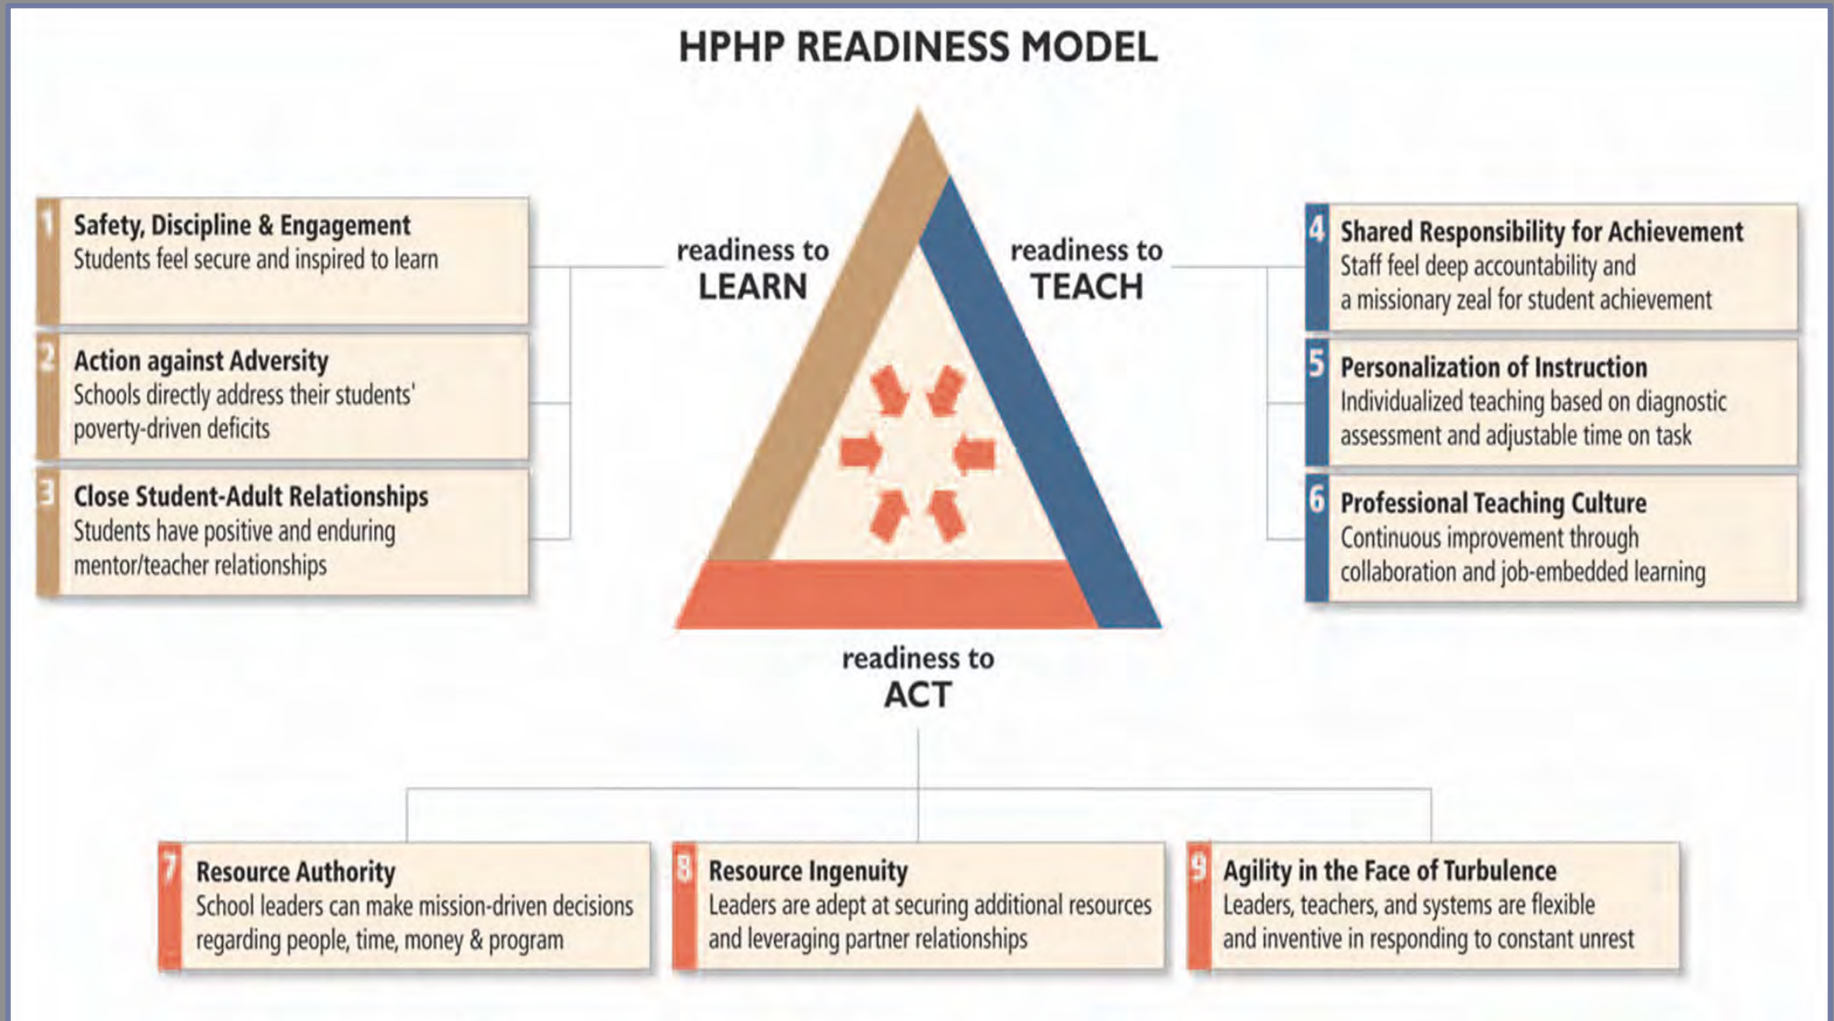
HPHP READINESS MODEL

1 Safety, Discipline & Engagement
Students feel secure and inspired to learn

2 Action against Adversity
Schools directly address their students' poverty-driven deficits

3 Close Student-Adult Relationships
Students have positive and enduring mentor/teacher relationships

readiness to LEARN

readiness to TEACH

4 Shared Responsibility for Achievement
Staff feel deep accountability and a missionary zeal for student achievement

5 Personalization of Instruction
Individualized teaching based on diagnostic assessment and adjustable time on task

6 Professional Teaching Culture
Continuous improvement through collaboration and job-embedded learning

readiness to ACT

7 Resource Authority
School leaders can make mission-driven decisions regarding people, time, money & program

8 Resource Ingenuity
Leaders are adept at securing additional resources and leveraging partner relationships

9 Agility in the Face of Turbulence
Leaders, teachers, and systems are flexible and inventive in responding to constant unrest